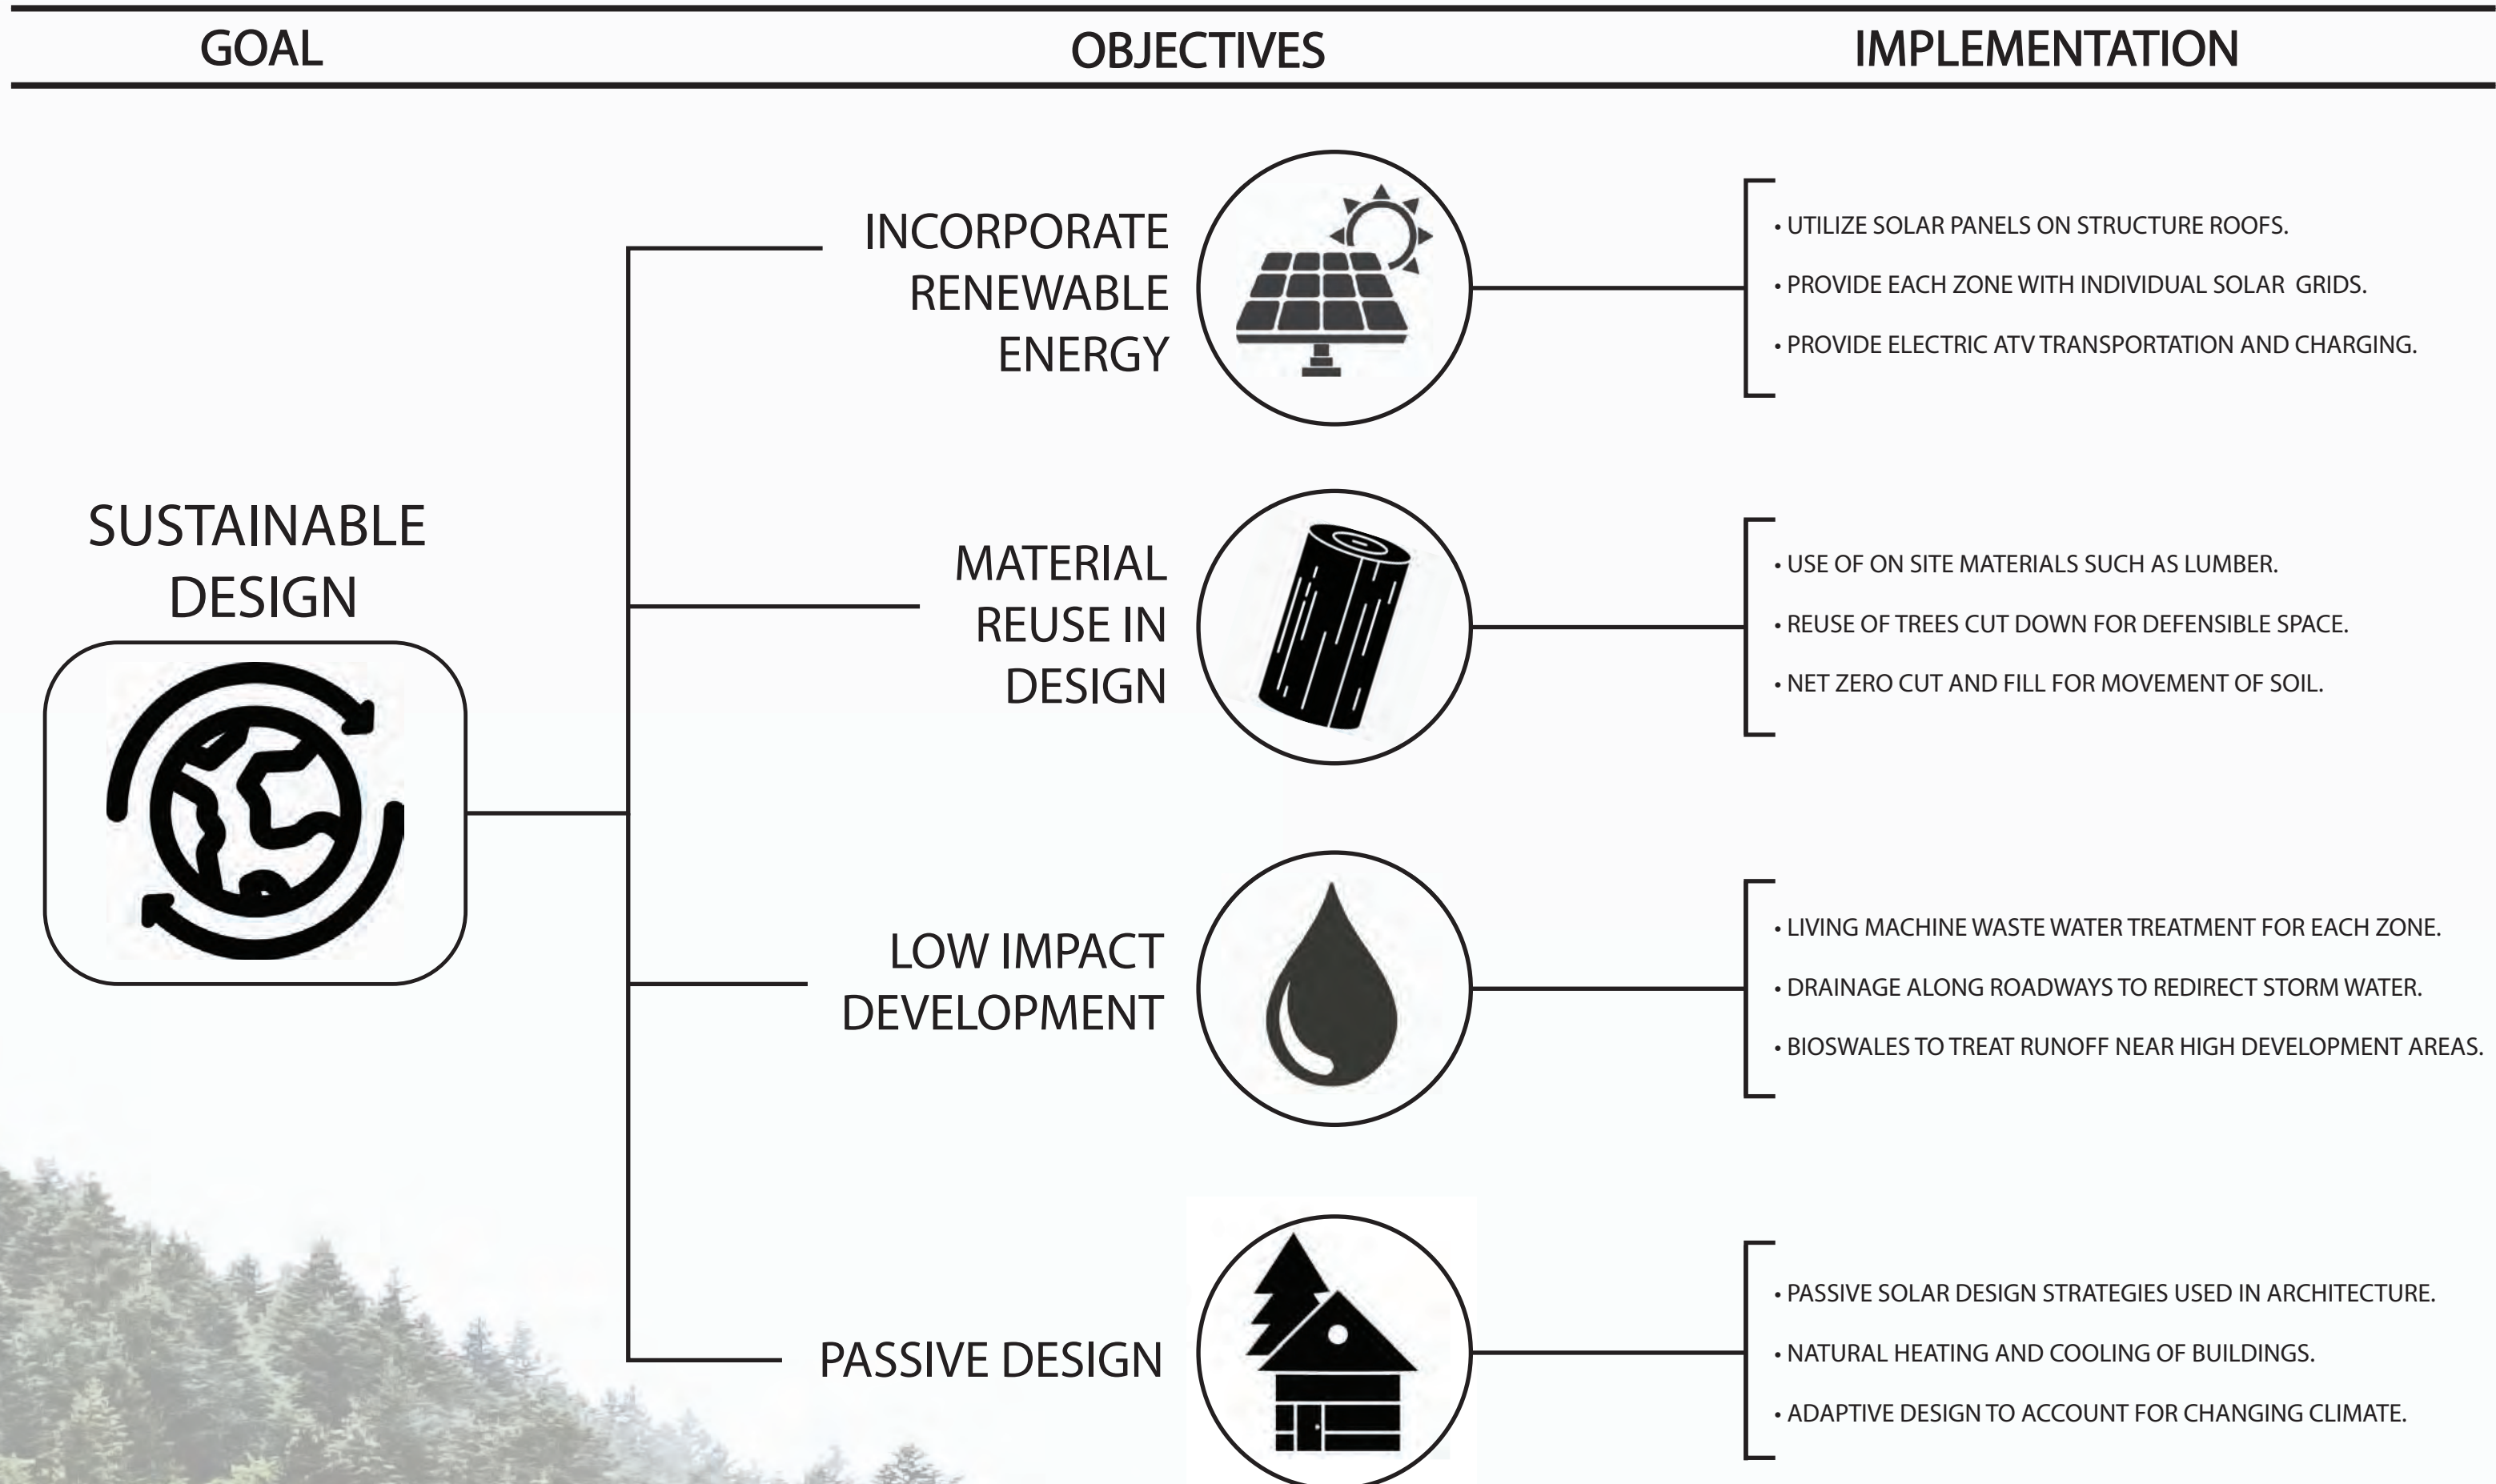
GOAL

OBJECTIVES

IMPLEMENTATION

SUSTAINABLE DESIGN

INCORPORATE RENEWABLE ENERGY

• UTILIZE SOLAR PANELS ON STRUCTURE ROOFS.

• PROVIDE EACH ZONE WITH INDIVIDUAL SOLAR GRIDS.

• PROVIDE ELECTRIC ATV TRANSPORTATION AND CHARGING.

MATERIAL REUSE IN DESIGN

• USE OF ON SITE MATERIALS SUCH AS LUMBER.

• REUSE OF TREES CUT DOWN FOR DEFENSIBLE SPACE.

• NET ZERO CUT AND FILL FOR MOVEMENT OF SOIL.

LOW IMPACT DEVELOPMENT

• LIVING MACHINE WASTE WATER TREATMENT FOR EACH ZONE.

• DRAINAGE ALONG ROADWAYS TO REDIRECT STORM WATER.

• BIOSWALES TO TREAT RUNOFF NEAR HIGH DEVELOPMENT AREAS.

PASSIVE DESIGN

• PASSIVE SOLAR DESIGN STRATEGIES USED IN ARCHITECTURE.

• NATURAL HEATING AND COOLING OF BUILDINGS.

• ADAPTIVE DESIGN TO ACCOUNT FOR CHANGING CLIMATE.